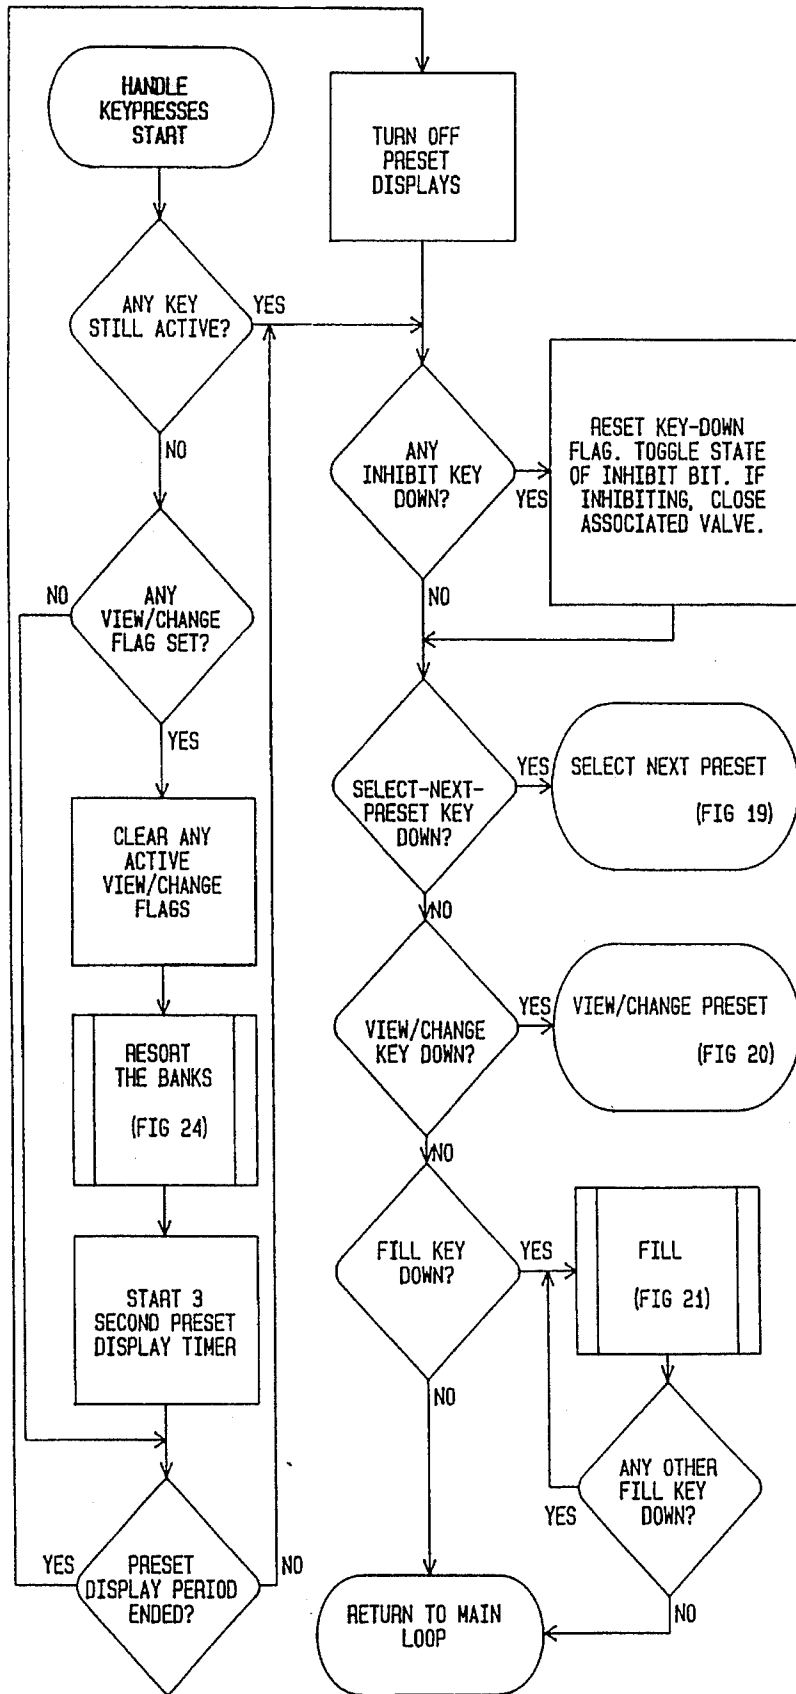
HANDLE KEYPRESSES START

ANY KEY STILL ACTIVE?

YES

NO

ANY VIEW/CHANGE FLAG SET?

NO

YES

CLEAR ANY ACTIVE VIEW/CHANGE FLAGS

RESORT THE BANKS

(FIG 24)

START 3 SECOND PRESET DISPLAY TIMER

PRESET DISPLAY PERIOD ENDED?

YES

NO

TURN OFF PRESET DISPLAYS

ANY INHIBIT KEY DOWN?

YES

RESET KEY-DOWN FLAG. TOGGLE STATE OF INHIBIT BIT. IF INHIBITING, CLOSE ASSOCIATED VALVE.

NO

SELECT-NEXT-PRESET KEY DOWN?

YES

SELECT NEXT PRESET

(FIG 19)

NO

VIEW/CHANGE KEY DOWN?

YES

VIEW/CHANGE PRESET

(FIG 20)

NO

FILL KEY DOWN?

YES

FILL

(FIG 21)

NO

ANY OTHER FILL KEY DOWN?

YES

NO

RETURN TO MAIN LOOP